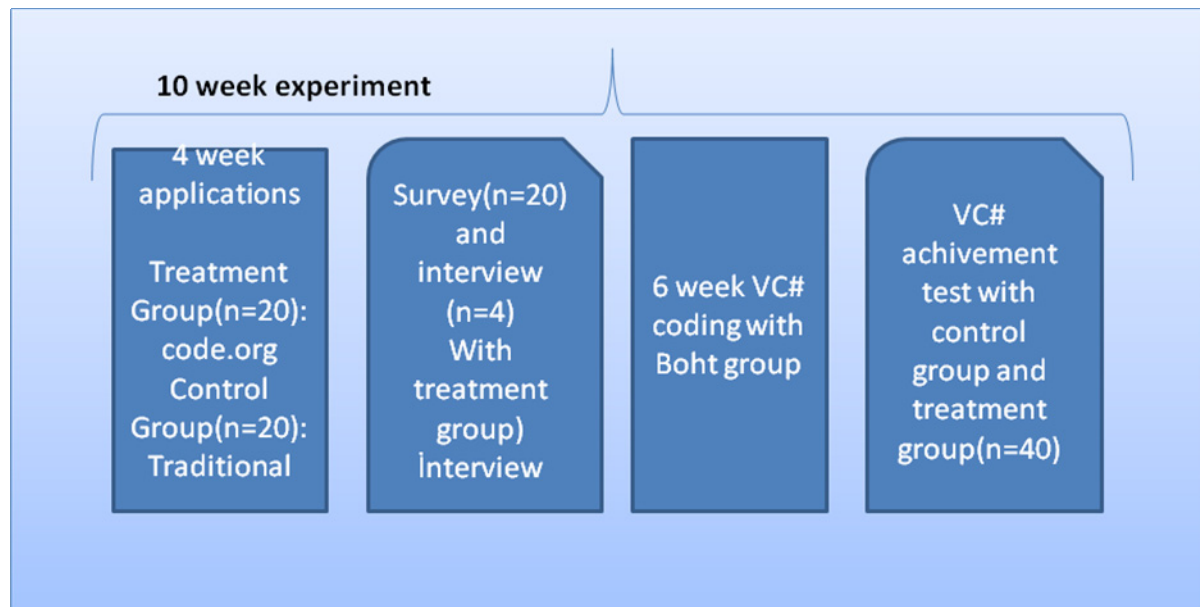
10 week experiment

4 week applications

Treatment Group(n=20): code.org Control Group(n=20): Traditional

Survey(n=20) and interview (n=4) With treatment group) İnterview

6 week VC# coding with Boht group

VC# achivement test with control group and treatment group(n=40)